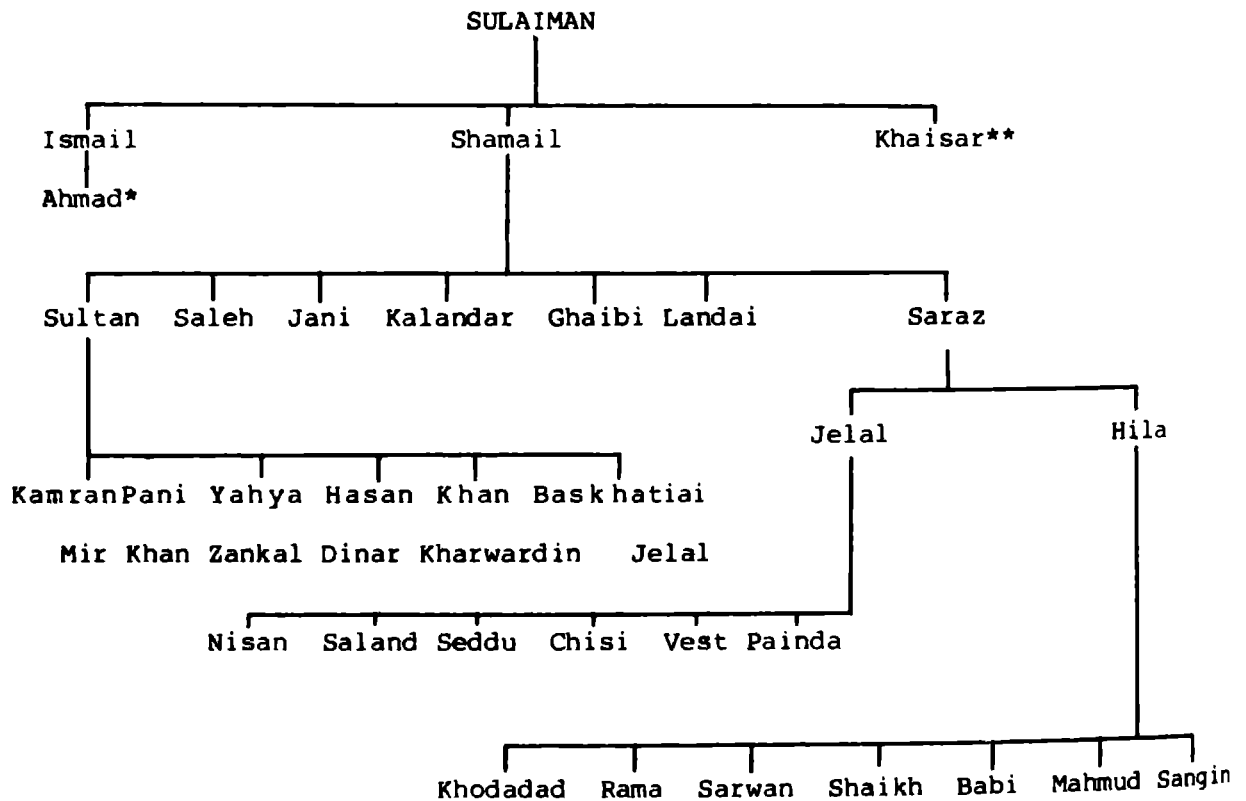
SULAIMAN

Ismail
Ahmad*

Shamail

Khaisar**

Sultan Saleh Jani Kalandar Ghaibi Landai Saraz

Jelal Hila

KamranPani Yahya Hasan Khan Baskhatiai

Mir Khan Zankal Dinar Kharwardin Jelal

Nisan Saland Seddu Chisi Vest Painda

Khodadad Rama Sarwan Shaikh Babi Mahmud Sangin